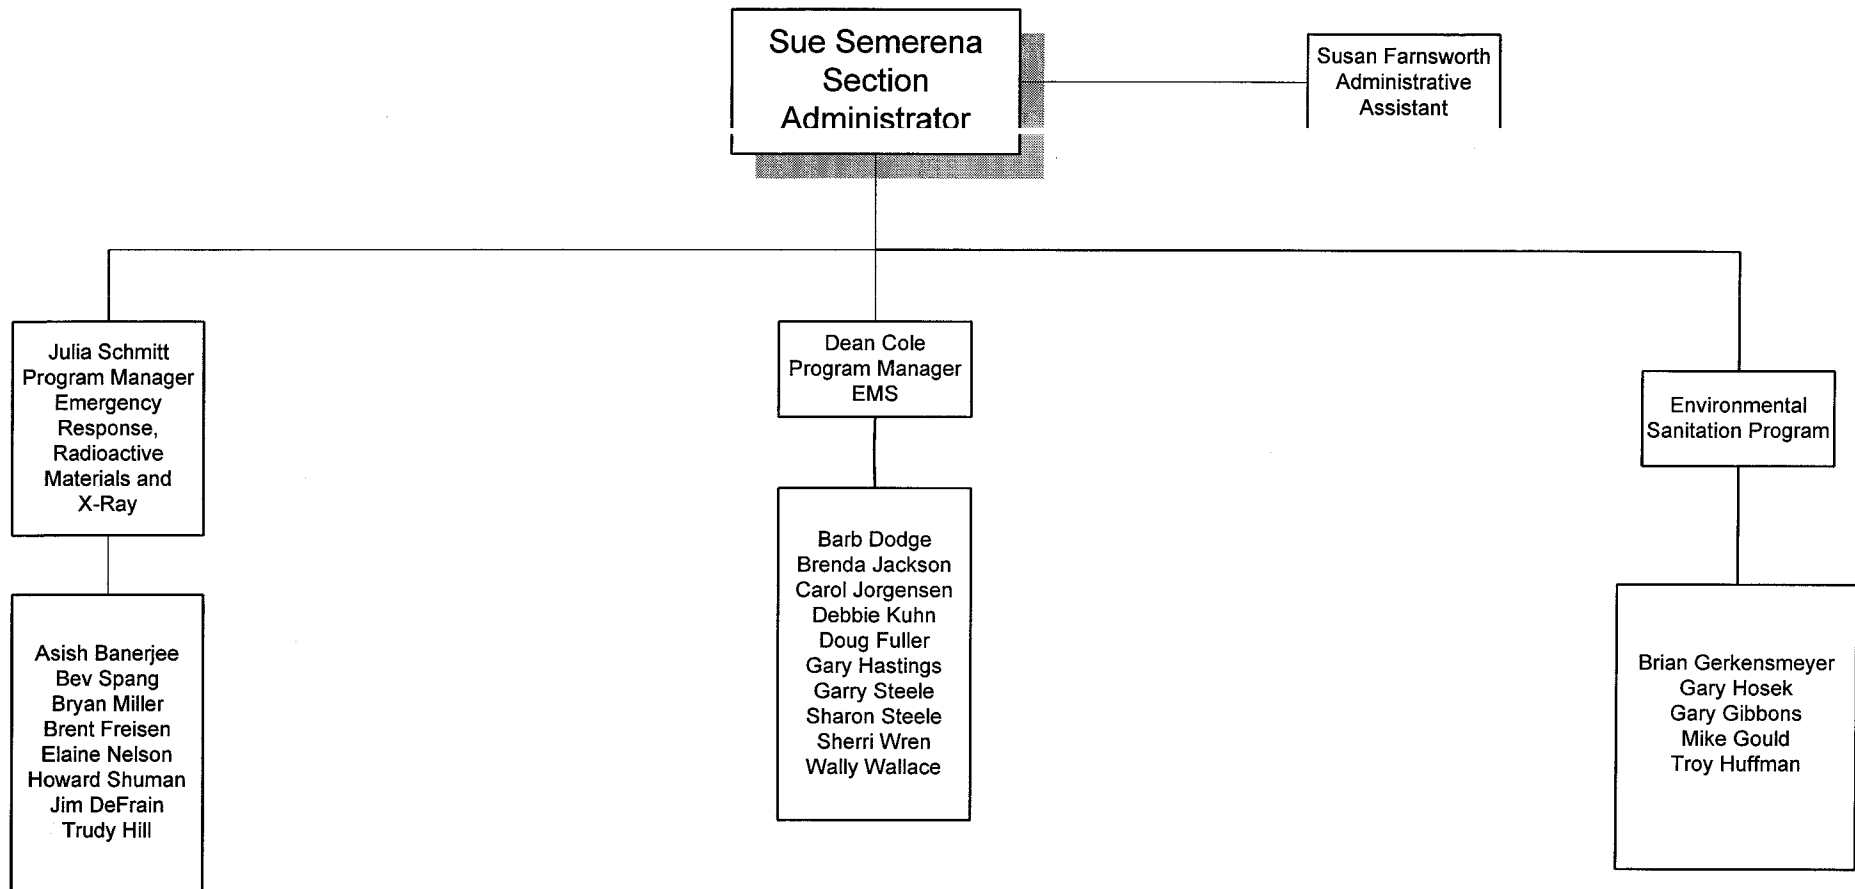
Sue Semerena
Section
Administrator

Susan Farnsworth
Administrative
Assistant

Julia Schmitt
Program Manager
Emergency
Response,
Radioactive
Materials and
X-Ray

Asish Banerjee
Bev Spang
Bryan Miller
Brent Freisen
Elaine Nelson
Howard Shuman
Jim DeFrain
Trudy Hill

Dean Cole
Program Manager
EMS

Barb Dodge
Brenda Jackson
Carol Jorgensen
Debbie Kuhn
Doug Fuller
Gary Hastings
Garry Steele
Sharon Steele
Sherri Wren
Wally Wallace

Environmental
Sanitation Program

Brian Gerkensmeyer
Gary Hosek
Gary Gibbons
Mike Gould
Troy Huffman